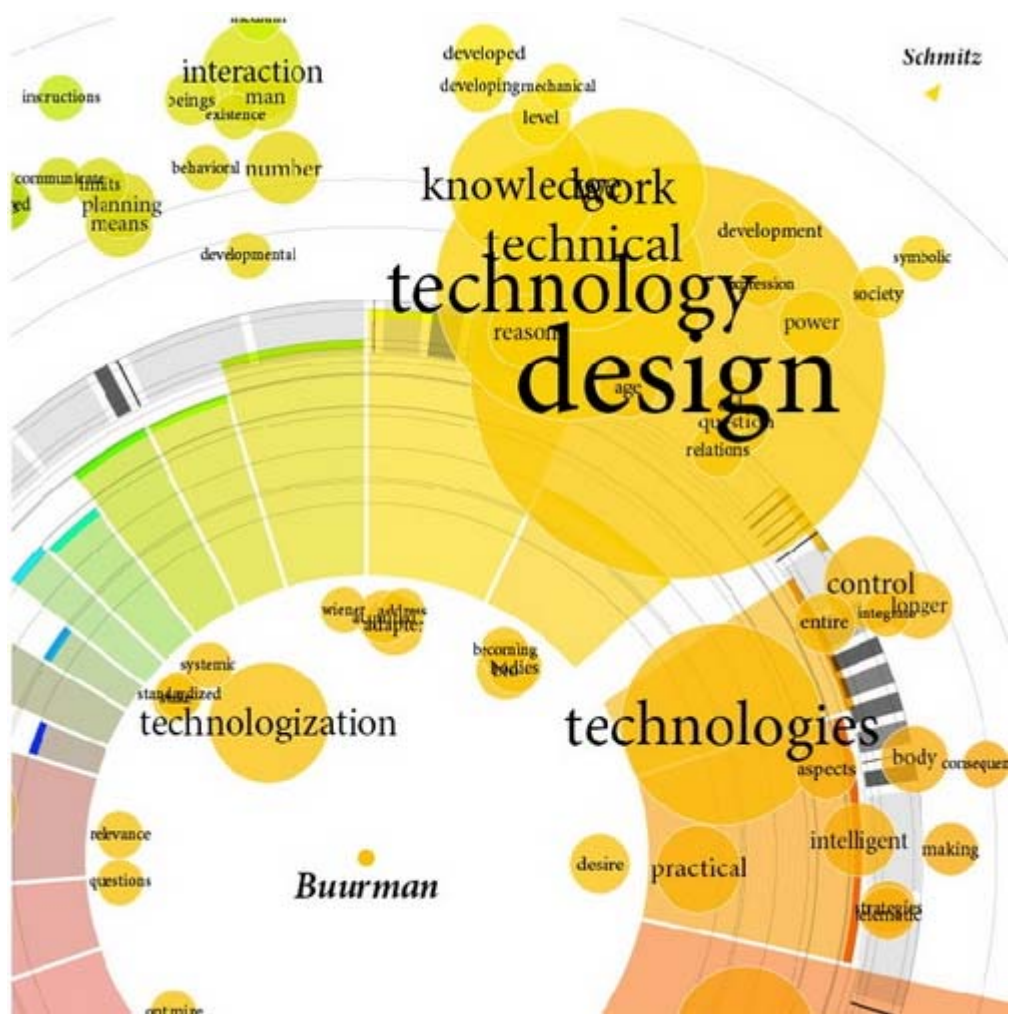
Schmitz

instructions
interaction
beings
man
existence
communicate
limits
planning
means
behavioral
number
developmental

developed
developing
mechanical
level
knowledge
work
technical
development
technology
symbolic
profession
society
power
reason
design
age
question
relations

control
entire
integrate
longer
wiener
address
adapted
becoming
bodies
systemic
standardized
technologization
technologies
body
aspects
consequen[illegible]
intelligent
making
relevance
questions
desire
practical
Buurman
strategies
optimize